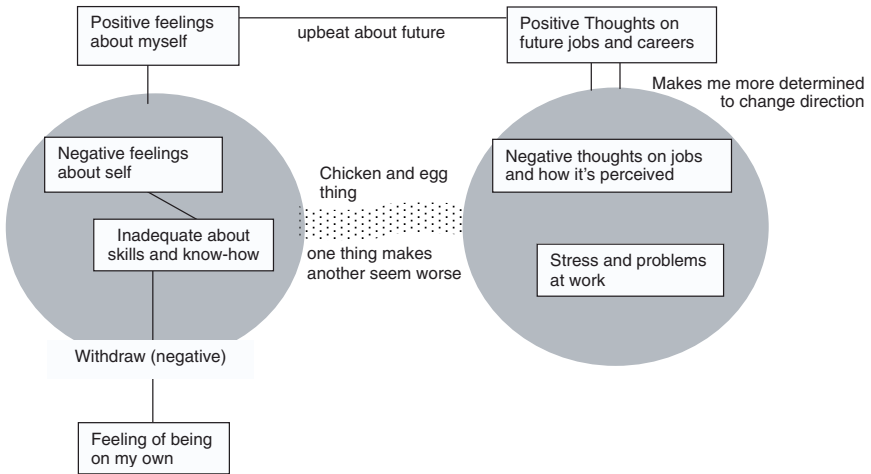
Positive feelings about myself

upbeat about future

Positive Thoughts on future jobs and careers

Makes me more determined to change direction

Negative feelings about self

Chicken and egg thing

Negative thoughts on jobs and how it's perceived

Inadequate about skills and know-how

one thing makes another seem worse

Stress and problems at work

Withdraw (negative)

Feeling of being on my own